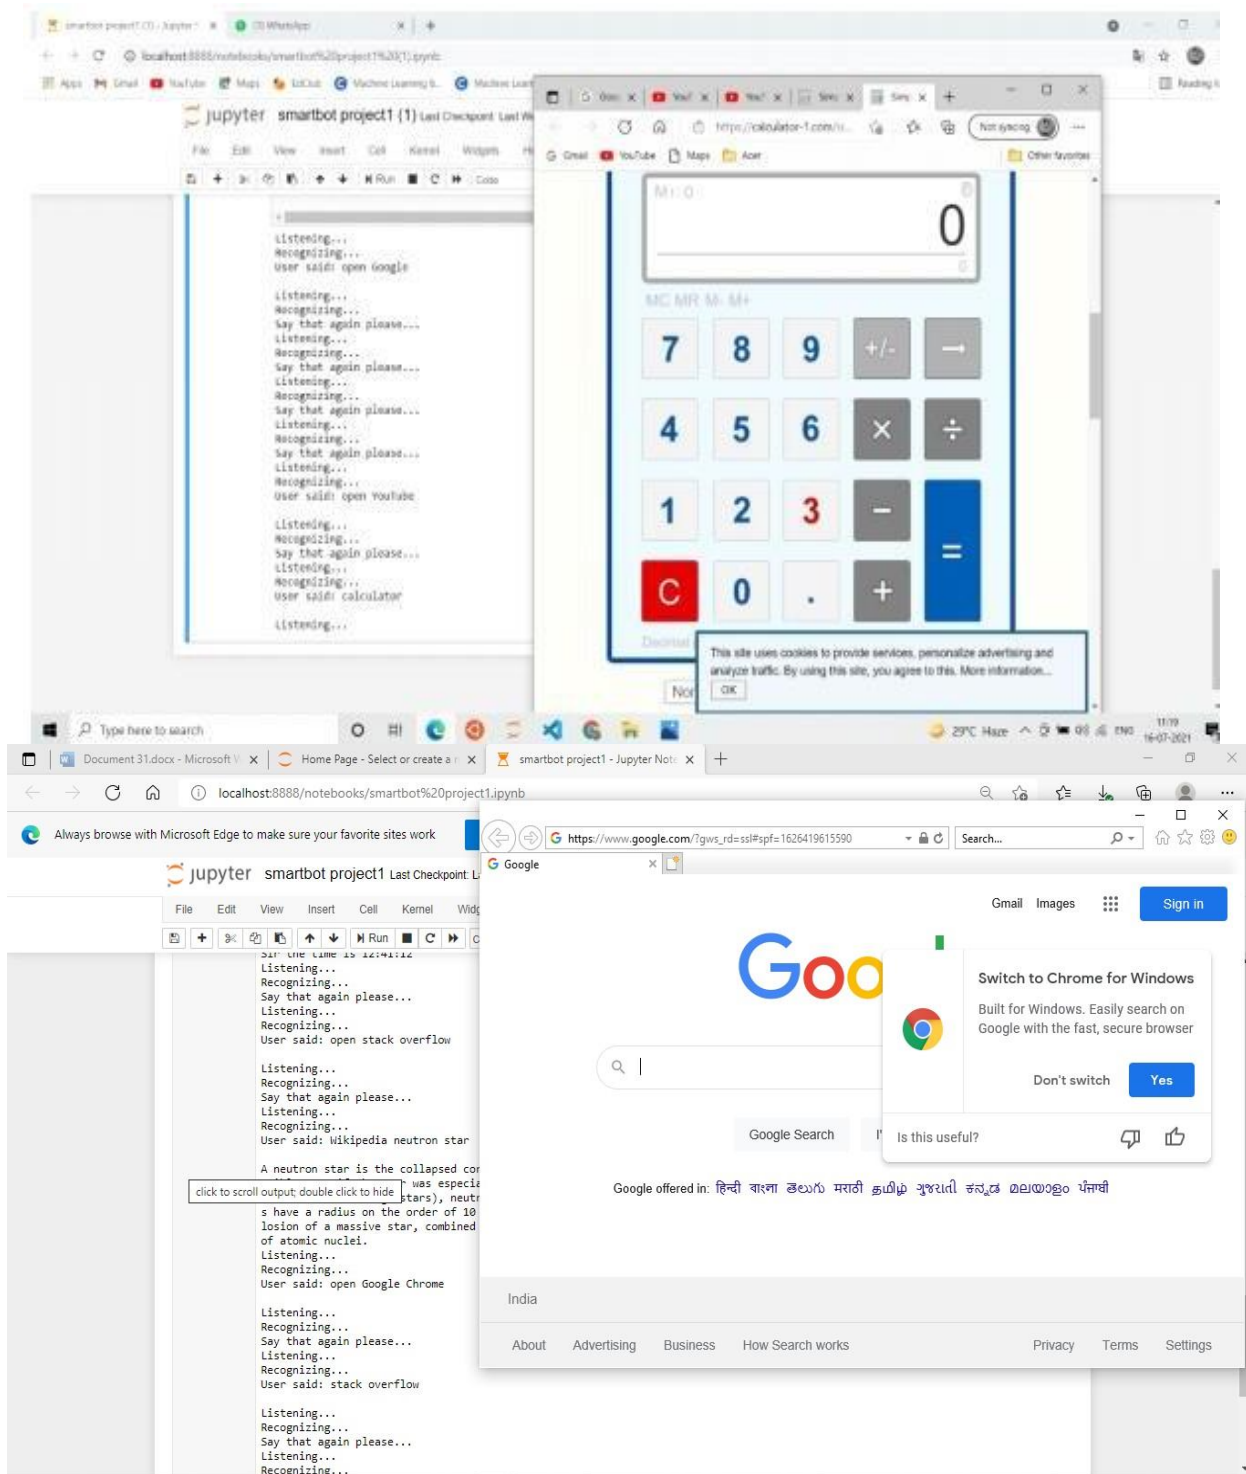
jupyter smartbot project1 (1) Last Checkpoint

File Edit View Insert Cell Kernel Widgets

Run Code

Listening...
Recognizing...
User said: open Google

Listening...
Recognizing...
Say that again please...
Listening...
Recognizing...
Say that again please...
Listening...
Recognizing...
Say that again please...
Listening...
Recognizing...
Say that again please...
Listening...
Recognizing...
User said: open YouTube

Listening...
Recognizing...
Say that again please...
Listening...
Recognizing...
User said: calculator

Listening...

https://calculator-1.com/

Gmail YouTube Maps Acer Other favorites

Not syncing

M: 0

0

MC MR M- M+

| 7 | 8 | 9 | +/- | ← |
|---|---|---|---|---|
| 4 | 5 | 6 | × | ÷ |
| 1 | 2 | 3 | − | = |
| C | 0 | . | + | |

This site uses cookies to provide services, personalize advertising and analyze traffic. By using this site, you agree to this. More information...

OK

Type here to search

29°C Haze ENG 11:19 16-07-2021

Document 31.docx - Microsoft W | Home Page - Select or create a | smartbot project1 - Jupyter Note

localhost:8888/notebooks/smartbot%20project1.ipynb

Always browse with Microsoft Edge to make sure your favorite sites work

jupyter smartbot project1 Last Checkpoint: L

File Edit View Insert Cell Kernel Widg

Run

Sir the time is 12:41:12
Listening...
Recognizing...
Say that again please...
Listening...
Recognizing...
User said: open stack overflow

Listening...
Recognizing...
Say that again please...
Listening...
Recognizing...
User said: Wikipedia neutron star

A neutron star is the collapsed cor
click to scroll output; double click to hide was especia
stars), neutr
s have a radius on the order of 10
losion of a massive star, combined
of atomic nuclei.
Listening...
Recognizing...
User said: open Google Chrome

Listening...
Recognizing...
Say that again please...
Listening...
Recognizing...
User said: stack overflow

Listening...
Recognizing...
Say that again please...
Listening...
Recognizing...

https://www.google.com/?gws_rd=ssl#spf=1626419615590

Search...

Google

Gmail Images Sign in

Goo

Switch to Chrome for Windows

Built for Windows. Easily search on Google with the fast, secure browser

Don't switch Yes

Is this useful?

Google Search

Google offered in: हिन्दी বাংলা తెలుగు मराठी தமிழ் ગુજરાતી ಕನ್ನಡ മലയാളം ਪੰਜਾਬੀ

India

About Advertising Business How Search works Privacy Terms Settings